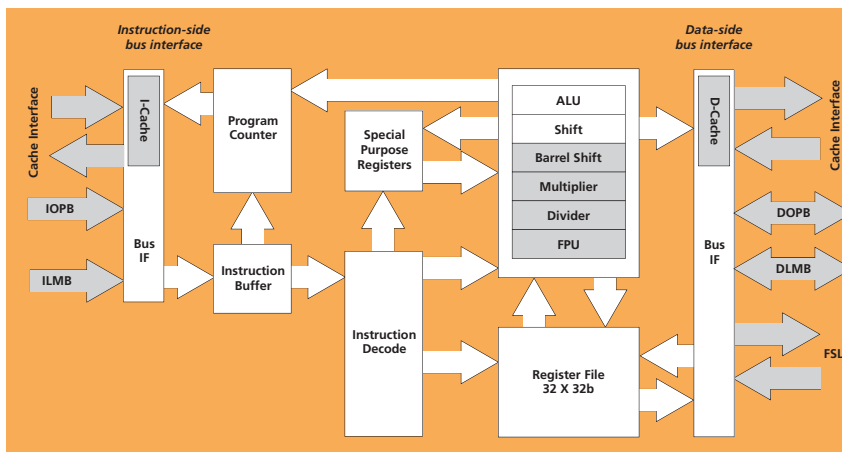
Instruction-side bus interface

Data-side bus interface

Cache Interface

I-Cache

IOPB

ILMB

Bus IF

Program Counter

Instruction Buffer

Special Purpose Registers

Instruction Decode

ALU

Shift

Barrel Shift

Multiplier

Divider

FPU

Register File 32 X 32b

D-Cache

Bus IF

Cache Interface

DOPB

DLMB

FSL